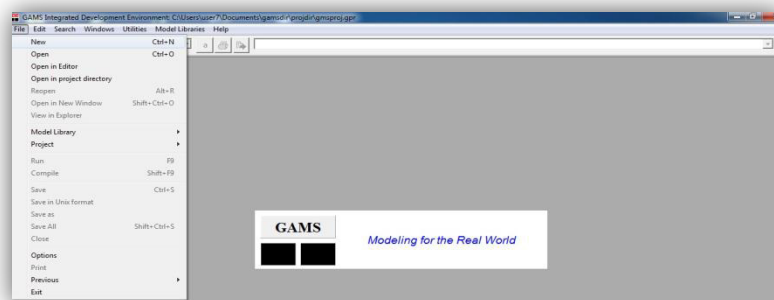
GAMS Integrated Development Environment: C:\Users\user7\Documents\gamsdir\projdir\gmsproj.gpr

File Edit Search Windows Utilities Model Libraries Help

New Ctrl+N
Open Ctrl+O
Open in Editor
Open in project directory
Reopen Alt+R
Open in New Window Shift+Ctrl+O
View in Explorer
Model Library
Project
Run F9
Compile Shift+F9
Save Ctrl+S
Save in Unix format
Save as
Save All Shift+Ctrl+S
Close
Options
Print
Previous
Exit

GAMS

Modeling for the Real World